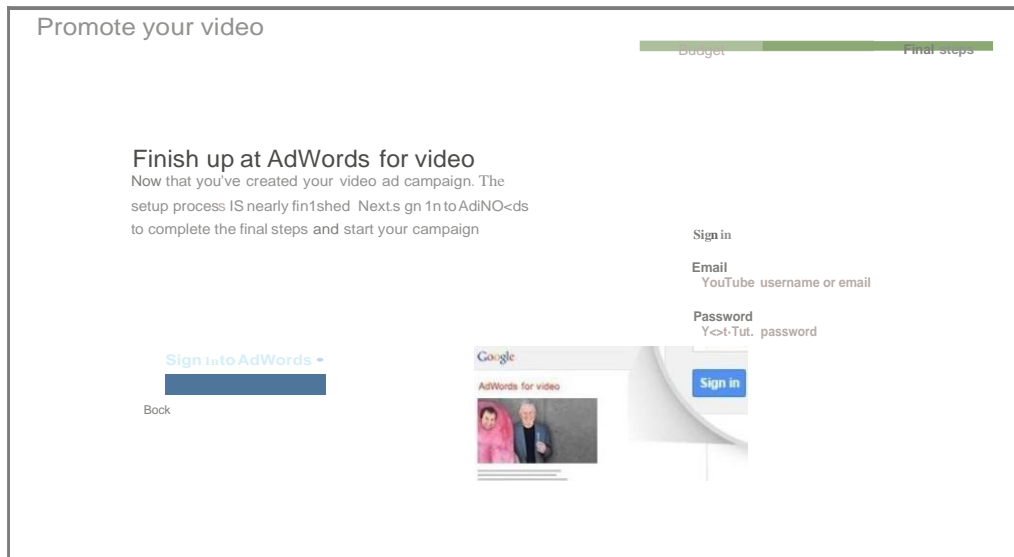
Promote your video

Budget Final steps

Finish up at AdWords for video

Now that you've created your video ad campaign. The setup process IS nearly fin1shed Next.s gn 1n to AdiNO<ds to complete the final steps and start your campaign

Sign in

Email
YouTube username or email

Password
Y<>t-Tut. password

Sign 1n to AdWords •

Bock

Google

AdWords for video

Sign in